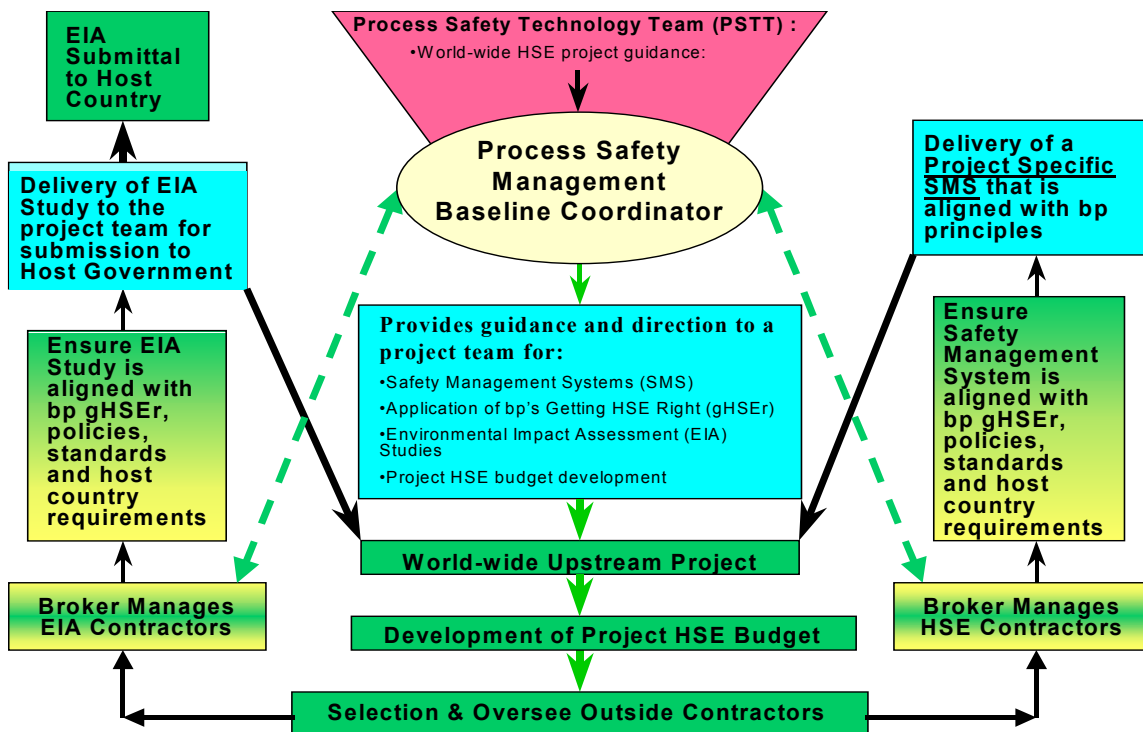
Process Safety Technology Team (PSTT) :
•World-wide HSE project guidance:

Process Safety Management Baseline Coordinator

EIA Submittal to Host Country

Delivery of EIA Study to the project team for submission to Host Government

Ensure EIA Study is aligned with bp gHSEr, policies, standards and host country requirements

Broker Manages EIA Contractors

Provides guidance and direction to a project team for:
•Safety Management Systems (SMS)
•Application of bp's Getting HSE Right (gHSEr)
•Environmental Impact Assessment (EIA) Studies
•Project HSE budget development

World-wide Upstream Project

Development of Project HSE Budget

Selection & Oversee Outside Contractors

Delivery of a Project Specific SMS that is aligned with bp principles

Ensure Safety Management System is aligned with bp gHSEr, policies, standards and host country requirements

Broker Manages HSE Contractors